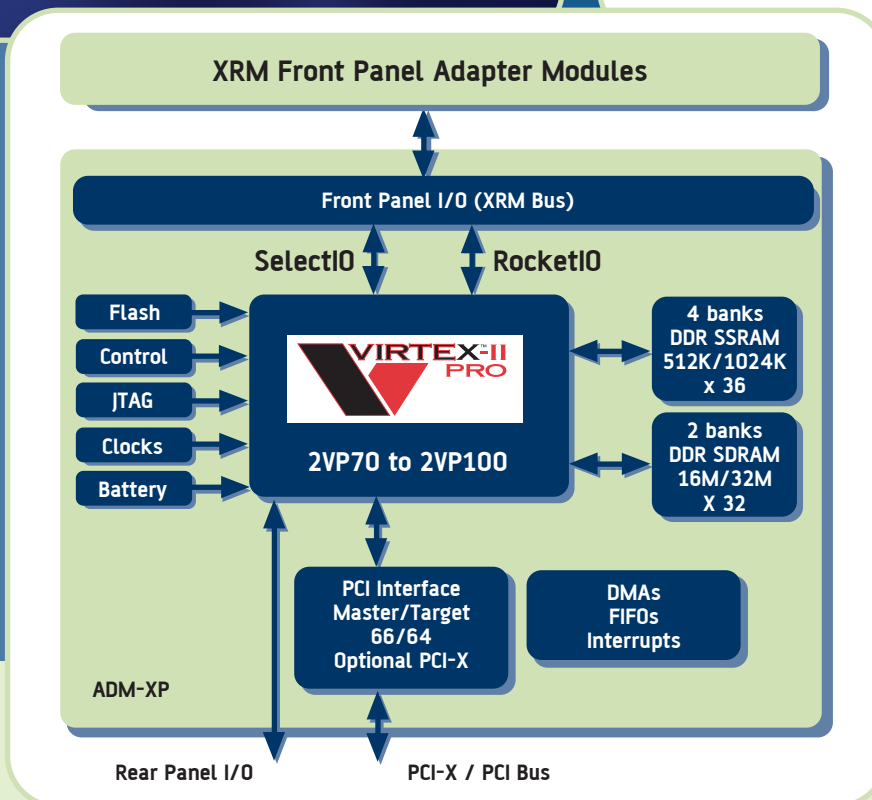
XRM Front Panel Adapter Modules

Front Panel I/O (XRM Bus)

SelectIO

RocketIO

Flash

Control

JTAG

Clocks

Battery

VIRTEX-II PRO

2VP70 to 2VP100

4 banks DDR SSRAM 512K/1024K x 36

2 banks DDR SDRAM 16M/32M X 32

PCI Interface Master/Target 66/64 Optional PCI-X

DMAs FIFOs Interrupts

ADM-XP

Rear Panel I/O

PCI-X / PCI Bus